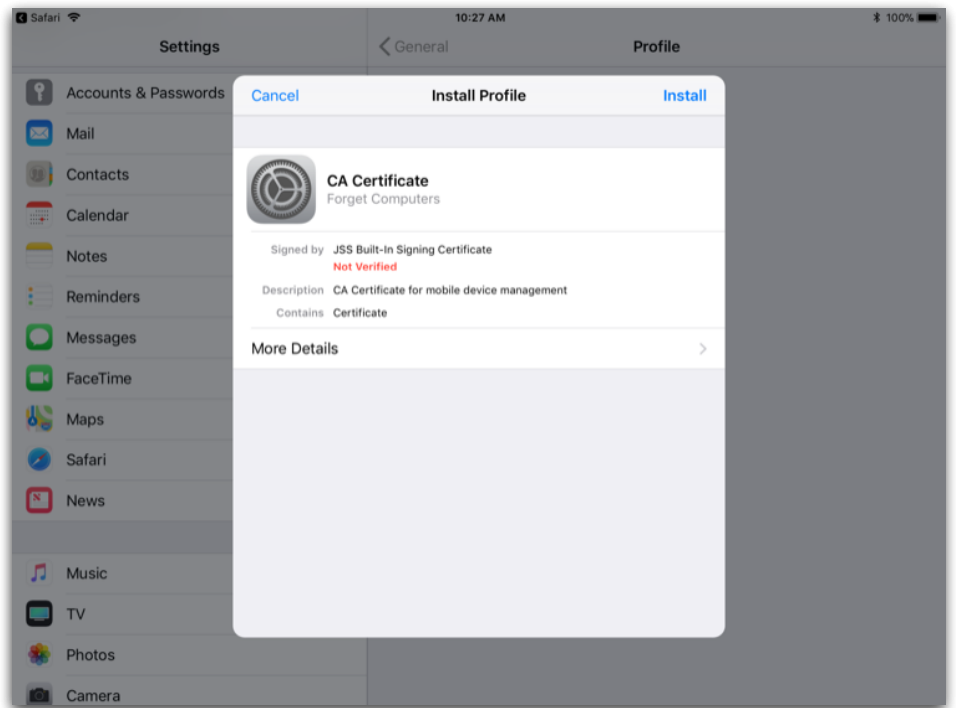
Safari 10:27 AM 100%

Settings

General Profile

Accounts & Passwords
Mail
Contacts
Calendar
Notes
Reminders
Messages
FaceTime
Maps
Safari
News

Music
TV
Photos
Camera

Cancel Install Profile Install

CA Certificate
Forget Computers

Signed by JSS Built-In Signing Certificate
Not Verified
Description CA Certificate for mobile device management
Contains Certificate

More Details